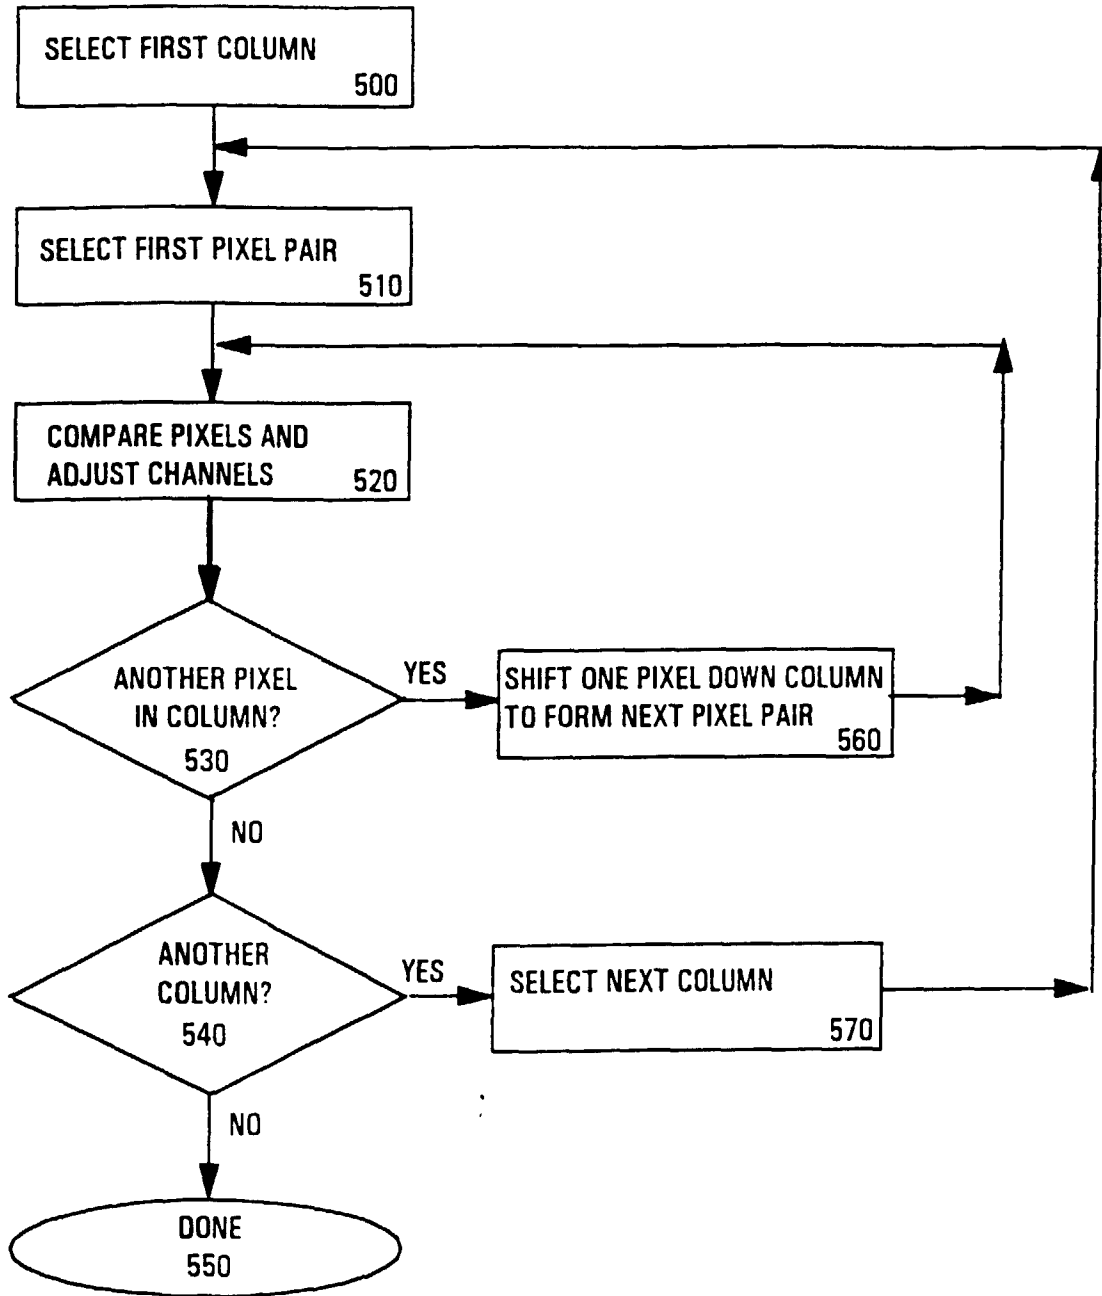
SELECT FIRST COLUMN
500

SELECT FIRST PIXEL PAIR
510

COMPARE PIXELS AND ADJUST CHANNELS
520

ANOTHER PIXEL IN COLUMN?
530

YES

SHIFT ONE PIXEL DOWN COLUMN TO FORM NEXT PIXEL PAIR
560

NO

ANOTHER COLUMN?
540

YES

SELECT NEXT COLUMN
570

NO

DONE
550